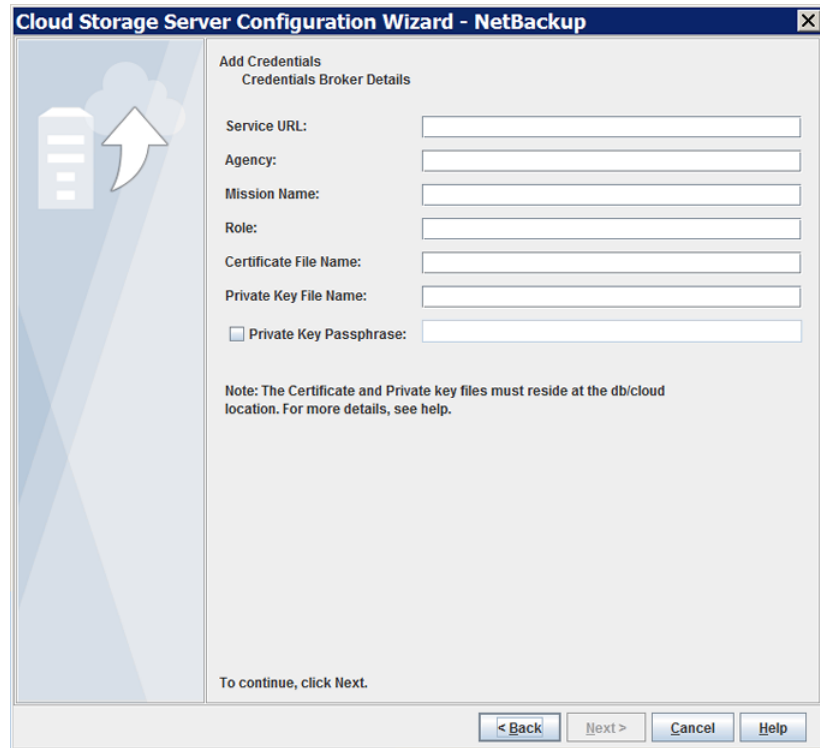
Cloud Storage Server Configuration Wizard - NetBackup

Add Credentials
Credentials Broker Details

Service URL:

Agency:

Mission Name:

Role:

Certificate File Name:

Private Key File Name:

Private Key Passphrase:

Note: The Certificate and Private key files must reside at the db/cloud location. For more details, see help.

To continue, click Next.

< Back
Next >
Cancel
Help